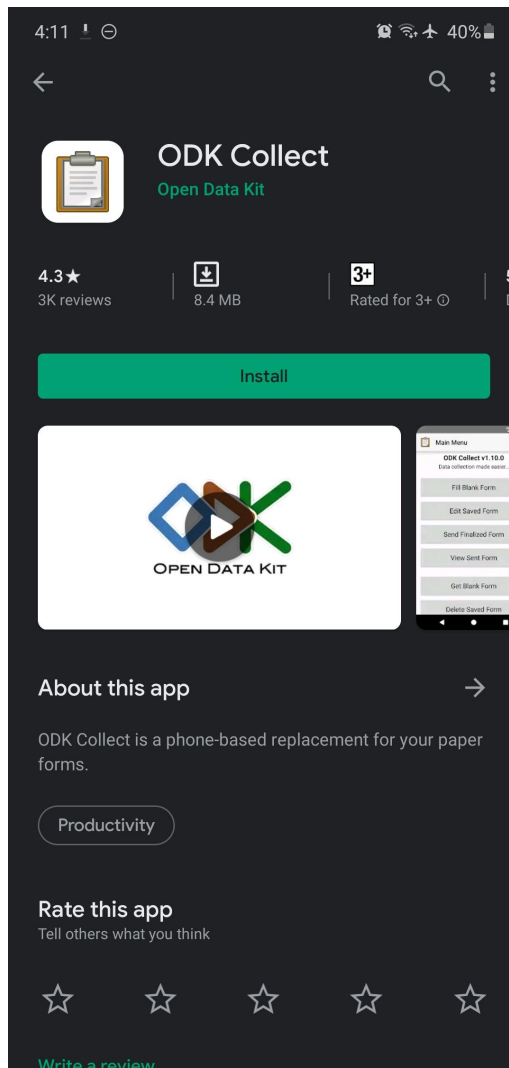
4:11

40%

ODK Collect
Open Data Kit

4.3★
3K reviews

8.4 MB

3+
Rated for 3+ ⓘ

Install

OPEN DATA KIT

Main Menu
ODK Collect v1.10.0
Data collection made easier...
Fill Blank Form
Edit Saved Form
Send Finalized Form
View Sent Form
Get Blank Form
Delete Saved Form

About this app

ODK Collect is a phone-based replacement for your paper forms.

Productivity

Rate this app
Tell others what you think

Write a review